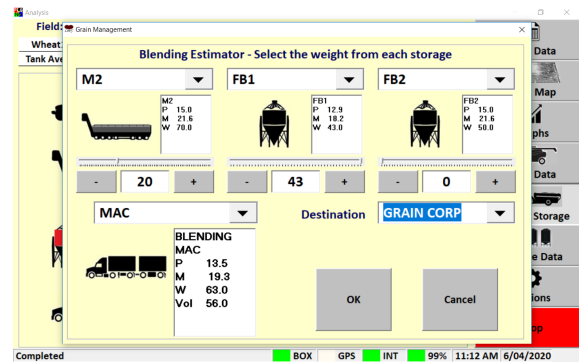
Analysis

Fields

Wheat

Tank Ave

Grain Management

Blending Estimator - Select the weight from each storage

M2

M2
P 15.0
M 21.6
W 70.0

-
20
+

FB1

FB1
P 12.9
M 18.2
W 43.0

-
43
+

FB2

FB2
P 15.0
M 21.6
W 50.0

-
0
+

MAC

BLENDING
MAC
P 13.5
M 19.3
W 63.0
Vol 56.0

Destination

GRAIN CORP

OK

Cancel

Data

Map

phs

Data

Storage

e Data

ions

op

Completed

BOX

GPS

INT

99%

11:12 AM 6/04/2020